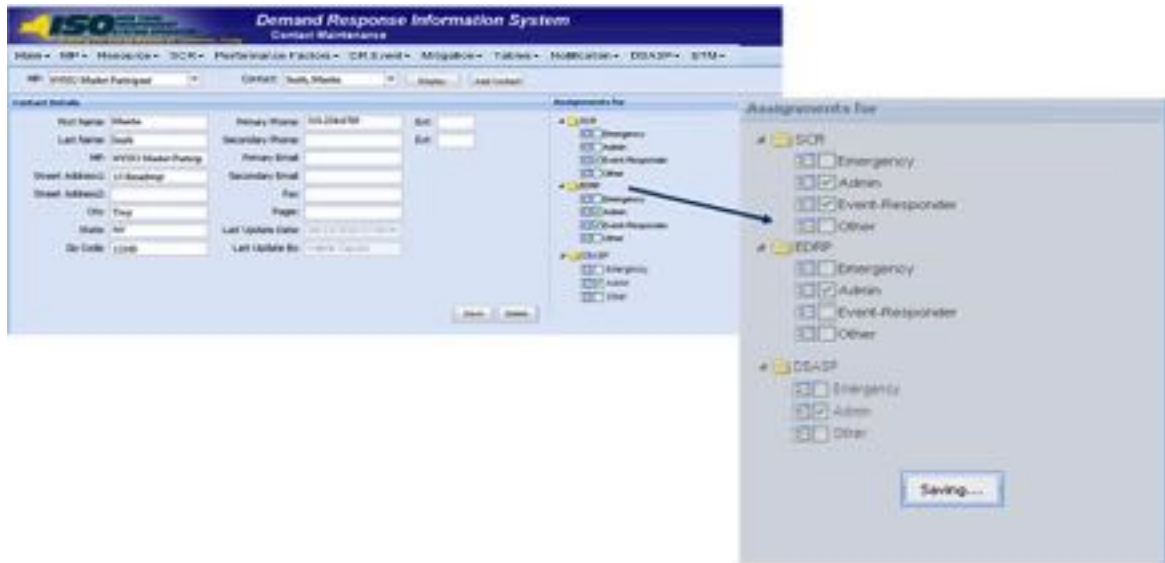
ISO

Demand Response Information System
Contact Maintenance

Main▾ MP▾ Resource▾ SCR▾ Performance Factors▾ CP Event▾ Mitigation▾ Tables▾ Notification▾ DSASP▾ STM▾

MP: NYISO Market Participant Contact: Smith, Mbeke Display Add Contact

Contact Details

First Name: Mbeke
Last Name: Smith
MP: NYISO Market Particip
Street Address1: 10 Broadway
Street Address2:
City: Troy
State: NY
Zip Code: 12345

Primary Phone: 555-234-6789 Ext:
Secondary Phone: Ext:
Primary Email:
Secondary Email:
Fax:
Pager:
Last Update Date: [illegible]
Last Update By: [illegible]

Save Delete

Assignments for
SCR
Emergency
Admin
Event-Responder
Other
EDRP
Emergency
Admin
Event-Responder
Other
DSASP
Emergency
Admin
Other

Assignments for
SCR
Emergency
Admin
Event-Responder
Other
EDRP
Emergency
Admin
Event-Responder
Other
DSASP
Emergency
Admin
Other

Saving....